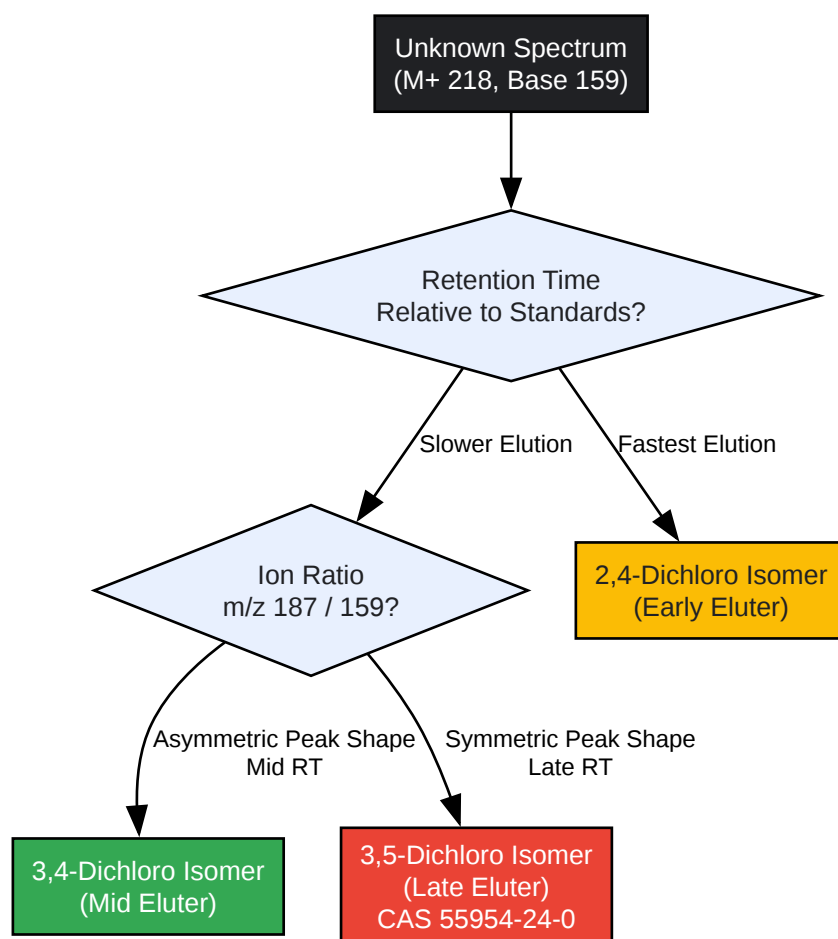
Unknown Spectrum
(M+ 218, Base 159)

Retention Time
Relative to Standards?

Slower Elution

Fastest Elution

Ion Ratio
m/z 187 / 159?

2,4-Dichloro Isomer
(Early Eluter)

Asymmetric Peak Shape
Mid RT

Symmetric Peak Shape
Late RT

3,4-Dichloro Isomer
(Mid Eluter)

3,5-Dichloro Isomer
(Late Eluter)
CAS 55954-24-0